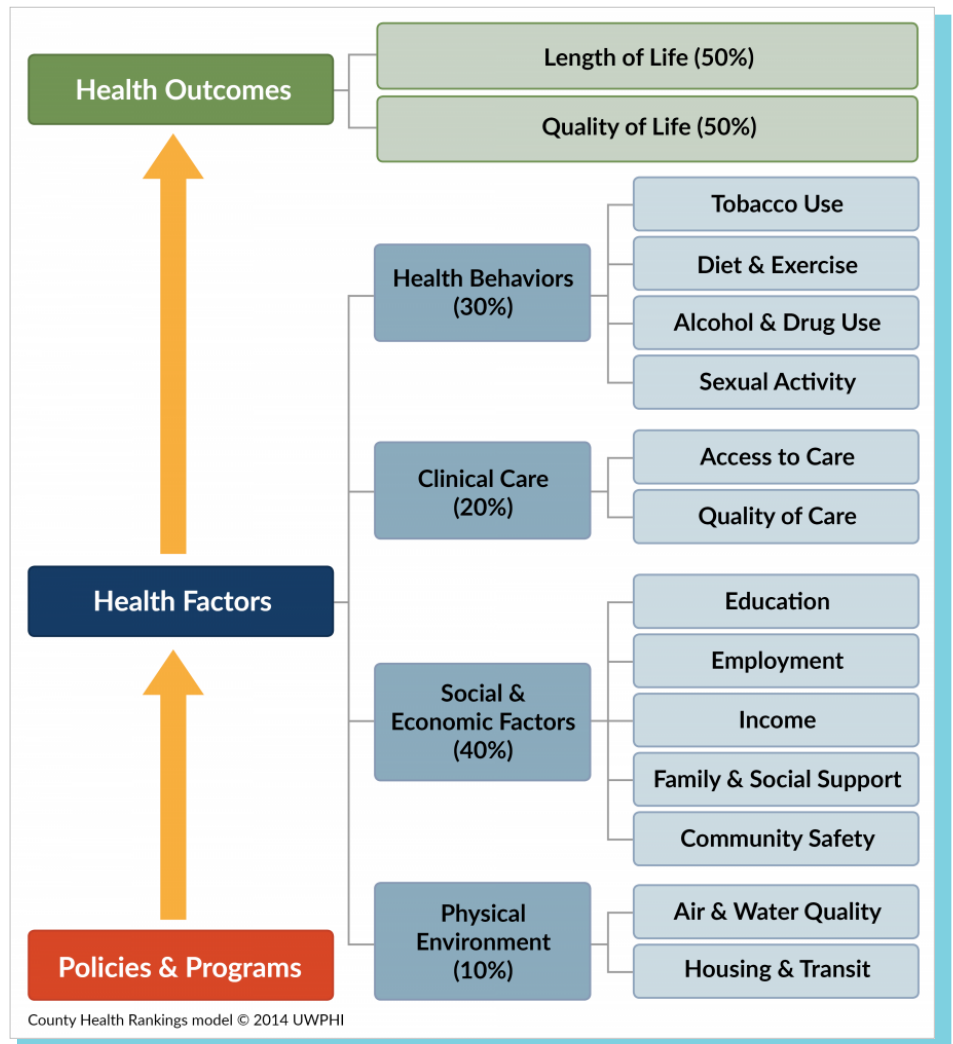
Health Outcomes

Length of Life (50%)

Quality of Life (50%)

Health Behaviors (30%)

Tobacco Use

Diet & Exercise

Alcohol & Drug Use

Sexual Activity

Clinical Care (20%)

Access to Care

Quality of Care

Health Factors

Social & Economic Factors (40%)

Education

Employment

Income

Family & Social Support

Community Safety

Physical Environment (10%)

Air & Water Quality

Housing & Transit

Policies & Programs

County Health Rankings model © 2014 UWPHI